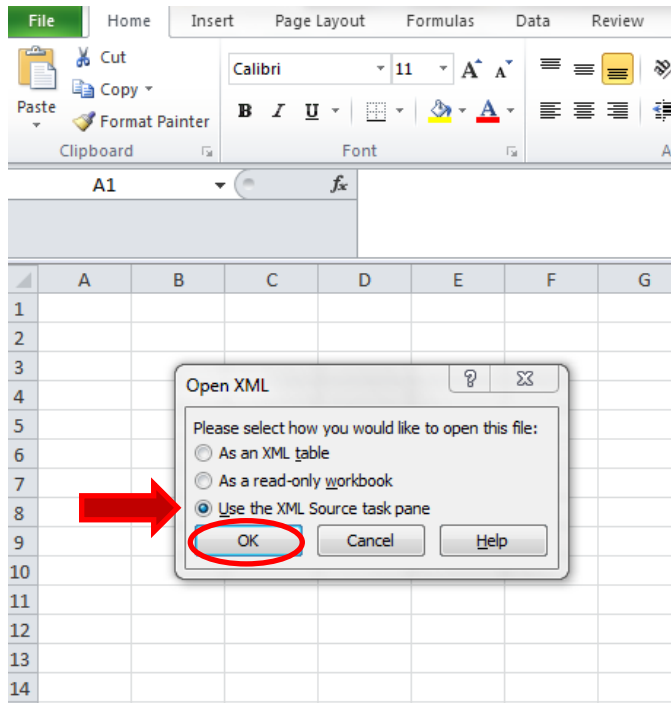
File Home Insert Page Layout Formulas Data Review

Cut
Copy
Paste
Format Painter
Clipboard

Calibri 11
B I U
Font

A1
$f_x$

| | A | B | C | D | E | F | G |
|---|---|---|---|---|---|---|---|
| 1 | | | | | | | |
| 2 | | | | | | | |
| 3 | | | | | | | |
| 4 | | | | | | | |
| 5 | | | | | | | |
| 6 | | | | | | | |
| 7 | | | | | | | |
| 8 | | | | | | | |
| 9 | | | | | | | |
| 10 | | | | | | | |
| 11 | | | | | | | |
| 12 | | | | | | | |
| 13 | | | | | | | |
| 14 | | | | | | | |

Open XML
?
Please select how you would like to open this file:
As an XML table
As a read-only workbook
Use the XML Source task pane
OK
Cancel
Help